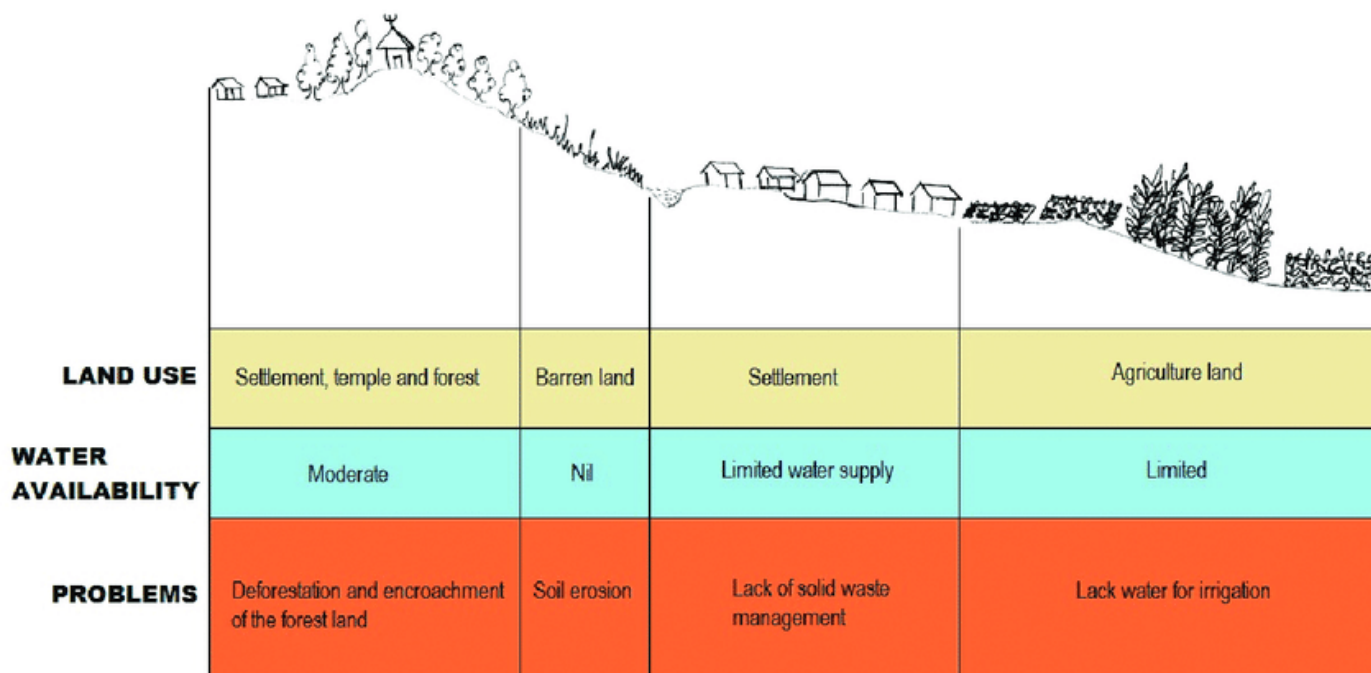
| | | | | |
|---|---|---|---|---|
| LAND USE | Settlement, temple and forest | Barren land | Settlement | Agriculture land |
| WATER AVAILABILITY | Moderate | Nil | Limited water supply | Limited |
| PROBLEMS | Deforestation and encroachment of the forest land | Soil erosion | Lack of solid waste management | Lack water for irrigation |